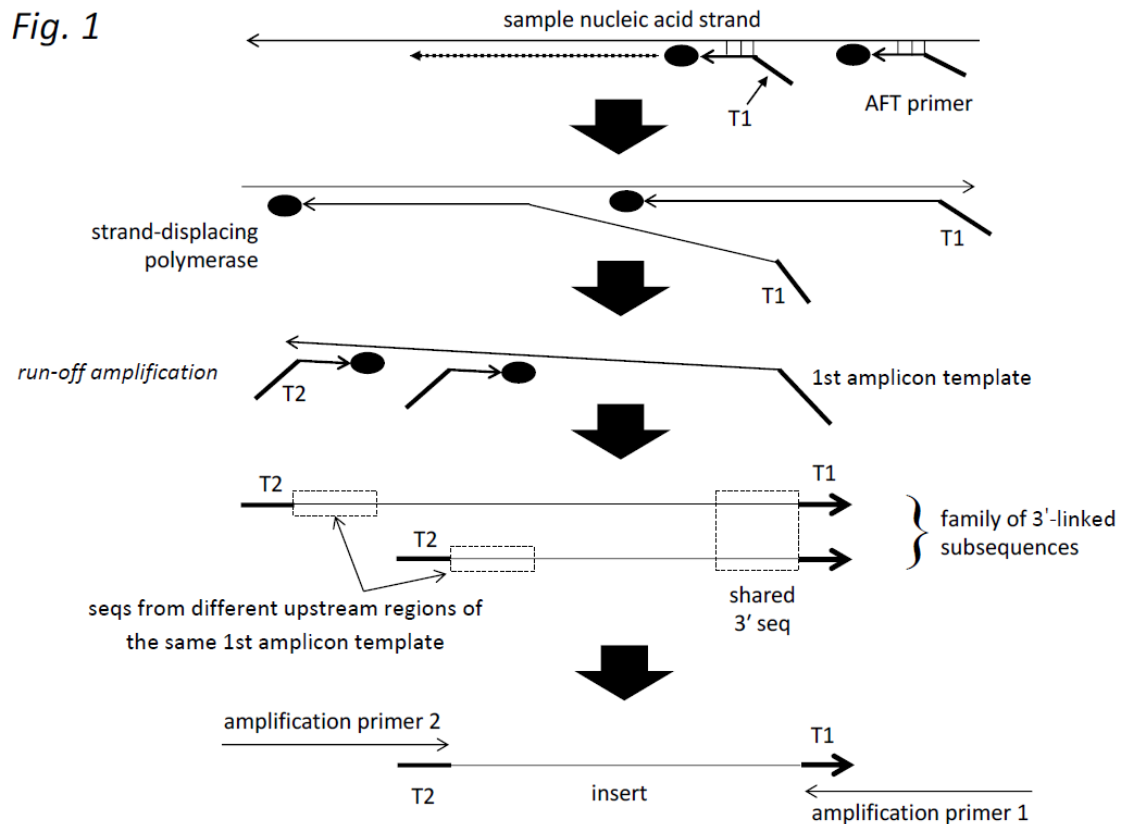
Fig. 1

sample nucleic acid strand

T1

AFT primer

strand-displacing polymerase

T1

T1

run-off amplification

T2

1st amplicon template

T2

T1

T2

family of 3'-linked subsequences

seqs from different upstream regions of the same 1st amplicon template

shared 3' seq

amplification primer 2

T1

T2

insert

amplification primer 1